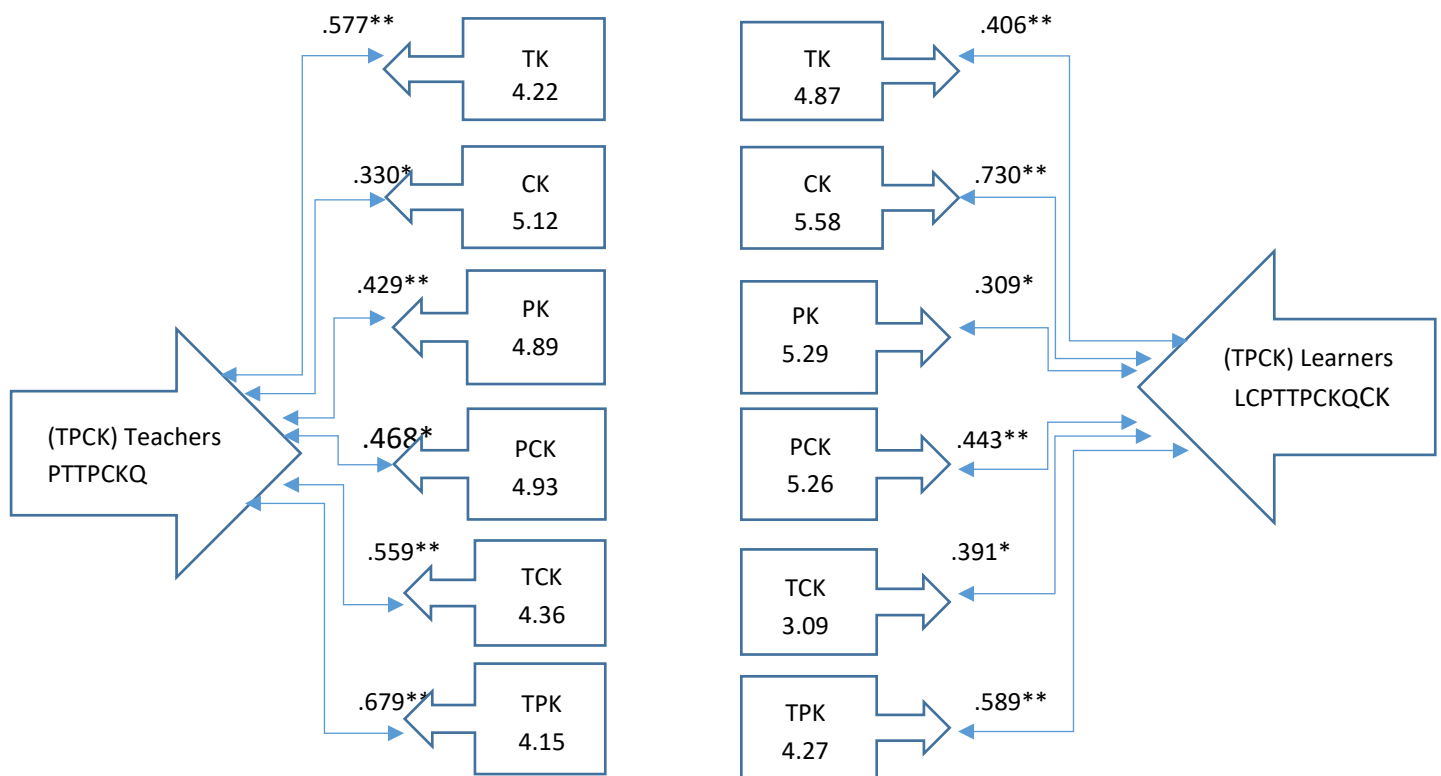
.577**
TK
4.22

.330*
CK
5.12

.429**
PK
4.89

(TPCK) Teachers
PTTPCKQ

.468*
PCK
4.93

.559**
TCK
4.36

.679**
TPK
4.15

TK
4.87
.406**

CK
5.58
.730**

PK
5.29
.309*

(TPCK) Learners
LCPTTPCKQCK

PCK
5.26
.443**

TCK
3.09
.391*

TPK
4.27
.589**